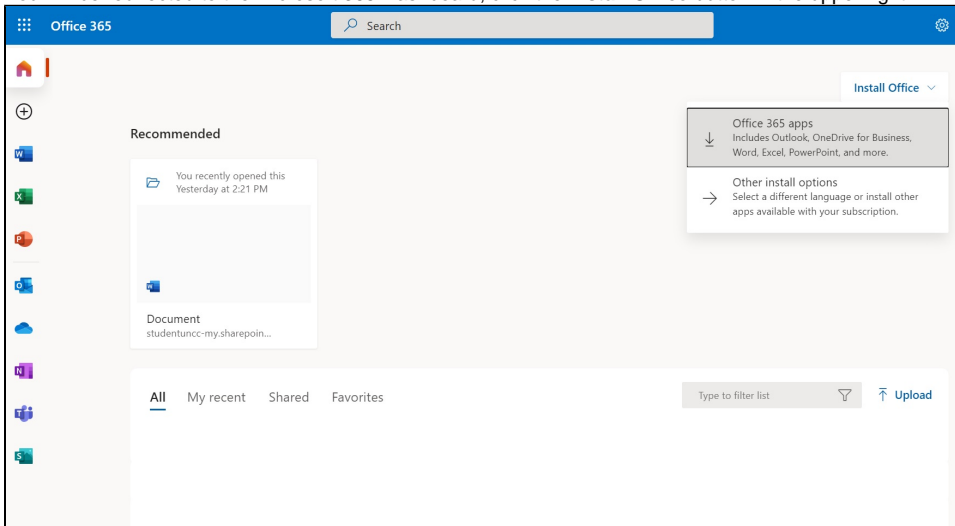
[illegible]

Office 365

Search

Install Office

Recommended

Office 365 apps
Includes Outlook, OneDrive for Business, Word, Excel, PowerPoint, and more.

Other install options
Select a different language or install other apps available with your subscription.

You recently opened this
Yesterday at 2:21 PM

Document
studentuncc-my.sharepoin...

All My recent Shared Favorites

Type to filter list

Upload